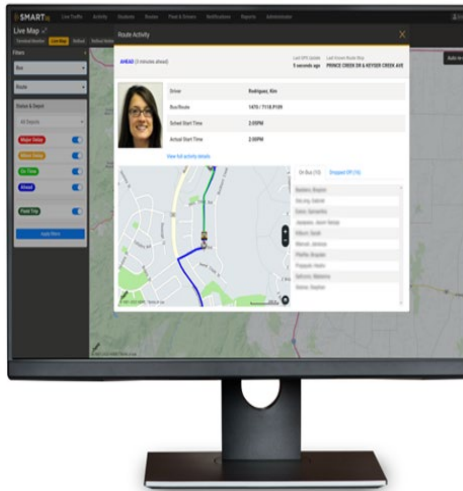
SMART

Live Traffic Activity Students Routes Fleet & Drivers Notifications Reports Administration

Live Map

Filters

Bus

Route

Status & Depot

All Depots

Major Delay

Minor Delay

On Time

Ahead

Field Trip

Apply Filters

Route Activity

AHEAD (3 minutes ahead)

Last GPS Update 5 seconds ago

Last Known Route Stop PRINCE CREEK DR & KEYSER CREEK AVE

Driver Rodriguez, Kim

Bus/Route 1470 / 7118.P109

Sched Start Time 2:35PM

Actual Start Time 2:30PM

View full activity details

On Bus (10) Dropped Off (10)

Bedlam, Brayden

DeLong, Gabriel

Garza, Samantha

Jacobsen, Jason Wesley

Hilburn, Sarah

Marcus, Jaimeos

Pfeiffer, Brayden

Pogue, Haden

Safrucci, Makenna

Sharpe, Stephen